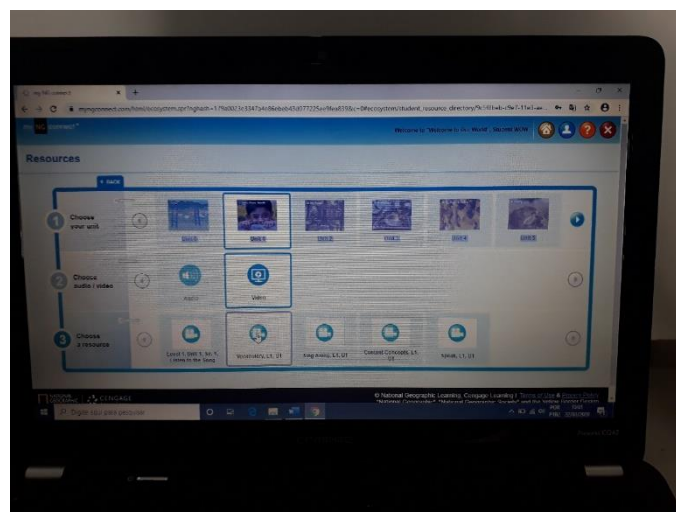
myNGconnect

myngconnect.com/html/ecosystem.jsp?nghash=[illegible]

Welcome to "Welcome to the World", Student NGM

Resources

BACK

1 Choose your unit

Unit 1

Unit 2

Unit 3

Unit 4

Unit 5

2 Choose audio / video

Audio

Video

3 Choose a resource

Level 1, Unit 1, U1 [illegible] Listen to the Song

Vocabulary, L1, U1

Song Audio, L1, U1

Concept Concepts, L1, U1

Speak, L1, U1

NATIONAL GEOGRAPHIC LEARNING | CENGAGE

© National Geographic Learning, Cengage Learning | Terms of Use | Privacy Policy "National Geographic", "National Geographic Society" and the Yellow Border Design

Digite aqui para pesquisar